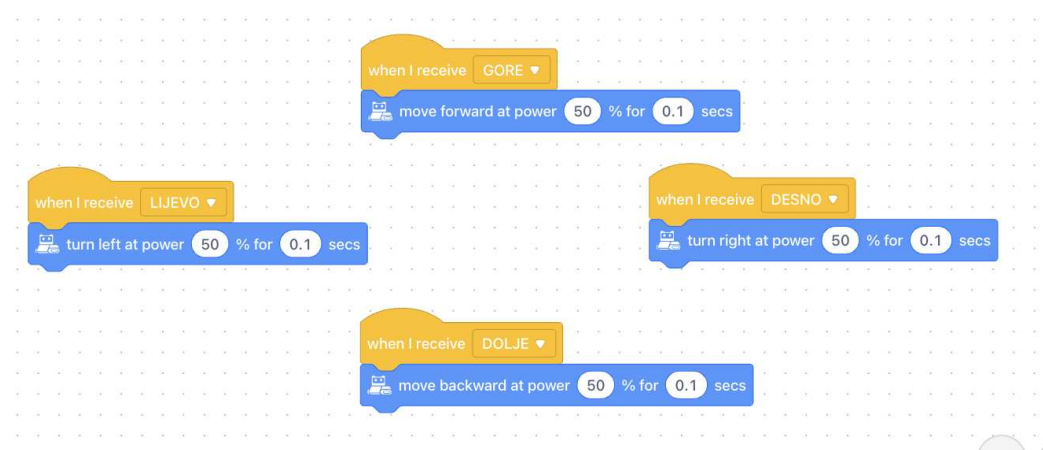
when I receive GORE ▾
move forward at power 50 % for 0.1 secs

when I receive LIJEVO ▾
turn left at power 50 % for 0.1 secs

when I receive DESNO ▾
turn right at power 50 % for 0.1 secs

when I receive DOLJE ▾
move backward at power 50 % for 0.1 secs